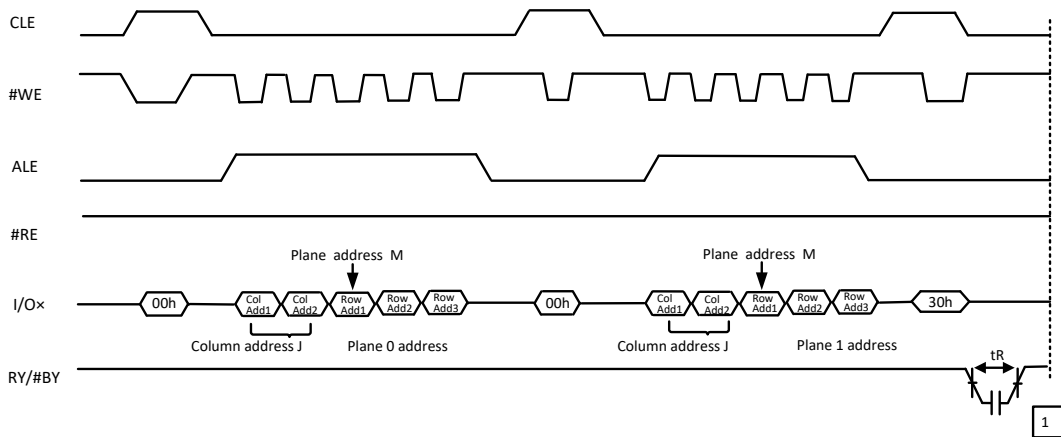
CLE

#WE

ALE

#RE

I/O×

RY/#BY

00h

Plane address M

Col Add1 Col Add2 Row Add1 Row Add2 Row Add3

Column address J

Plane 0 address

00h

Plane address M

Col Add1 Col Add2 Row Add1 Row Add2 Row Add3

30h

Column address J

Plane 1 address

tR

1